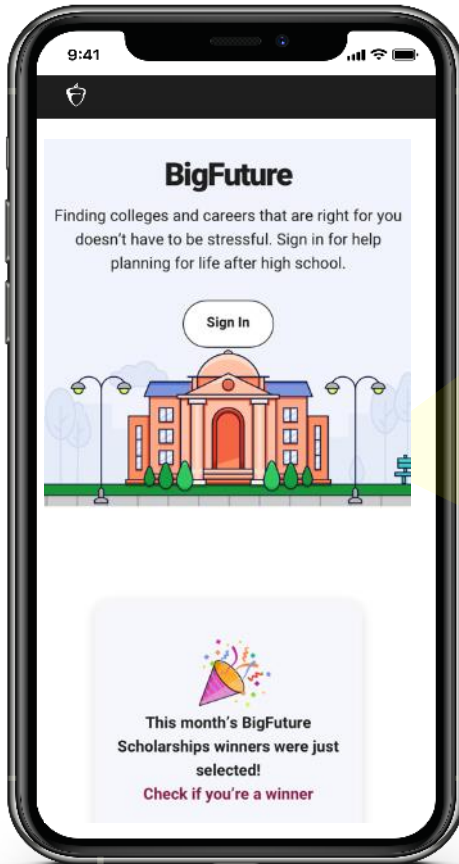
9:41

BigFuture

Finding colleges and careers that are right for you doesn't have to be stressful. Sign in for help planning for life after high school.

Sign In

This month's BigFuture Scholarships winners were just selected!

Check if you're a winner